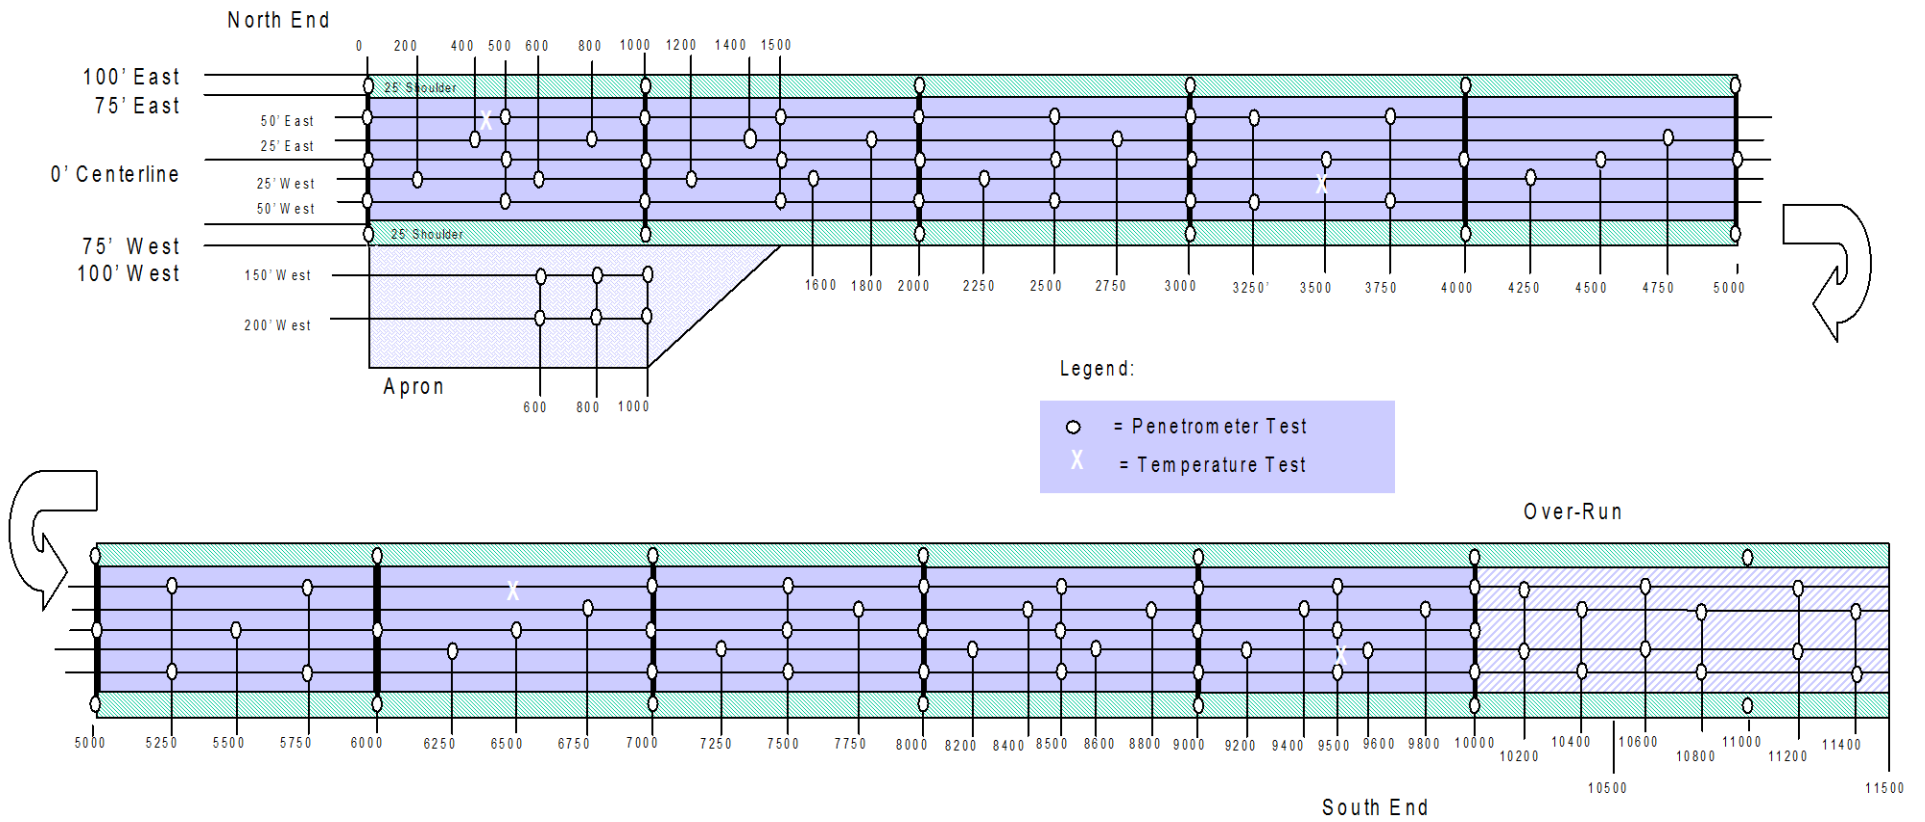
North End

0 200 400 500 600 800 1000 1200 1400 1500

100' East
75' East
50' East
25' East
0' Centerline
25' West
50' West
75' West
100' West
150' West
200' West

25' Shoulder
X
X
25' Shoulder

1600 1800 2000 2250 2500 2750 3000 3250' 3500 3750 4000 4250 4500 4750 5000

Apron

600 800 1000

Legend:

= Penetrometer Test
X = Temperature Test

Over-Run

X
X

5000 5250 5500 5750 6000 6250 6500 6750 7000 7250 7500 7750 8000 8200 8400 8500 8600 8800 9000 9200 9400 9500 9600 9800 10000 10200 10400 10500 10600 10800 11000 11200 11400 11500

South End